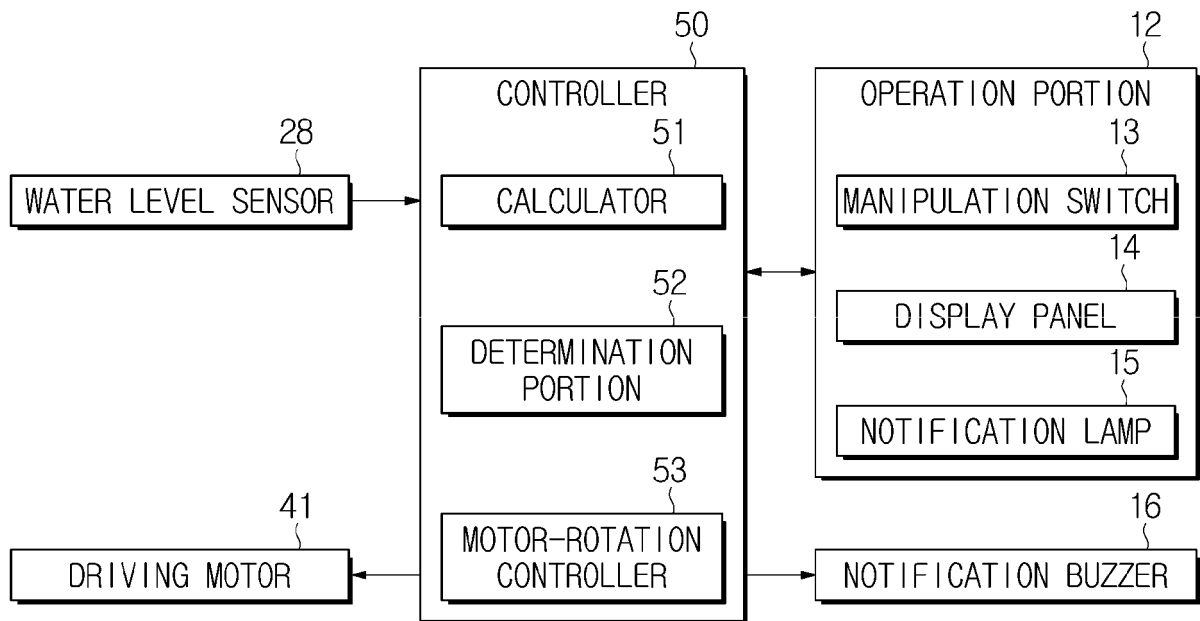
50
CONTROLLER
12
OPERATION PORTION
28
WATER LEVEL SENSOR
51
CALCULATOR
13
MANIPULATION SWITCH
14
DISPLAY PANEL
52
DETERMINATION PORTION
15
NOTIFICATION LAMP
53
41
MOTOR-ROTATION CONTROLLER
16
DRIVING MOTOR
NOTIFICATION BUZZER